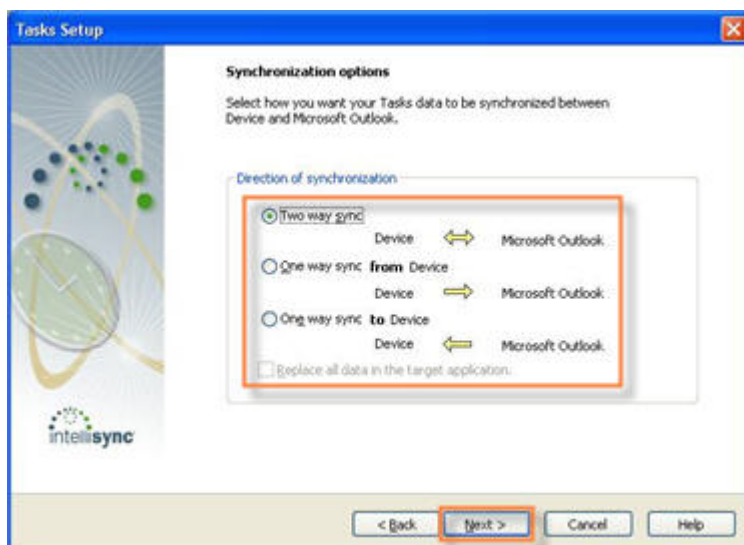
Tasks Setup

Synchronization options

Select how you want your Tasks data to be synchronized between Device and Microsoft Outlook.

Direction of synchronization

Two way sync
Device Microsoft Outlook

One way sync from Device
Device Microsoft Outlook

One way sync to Device
Device Microsoft Outlook

Replace all data in the target application.

intellisync

< Back
Next >
Cancel
Help